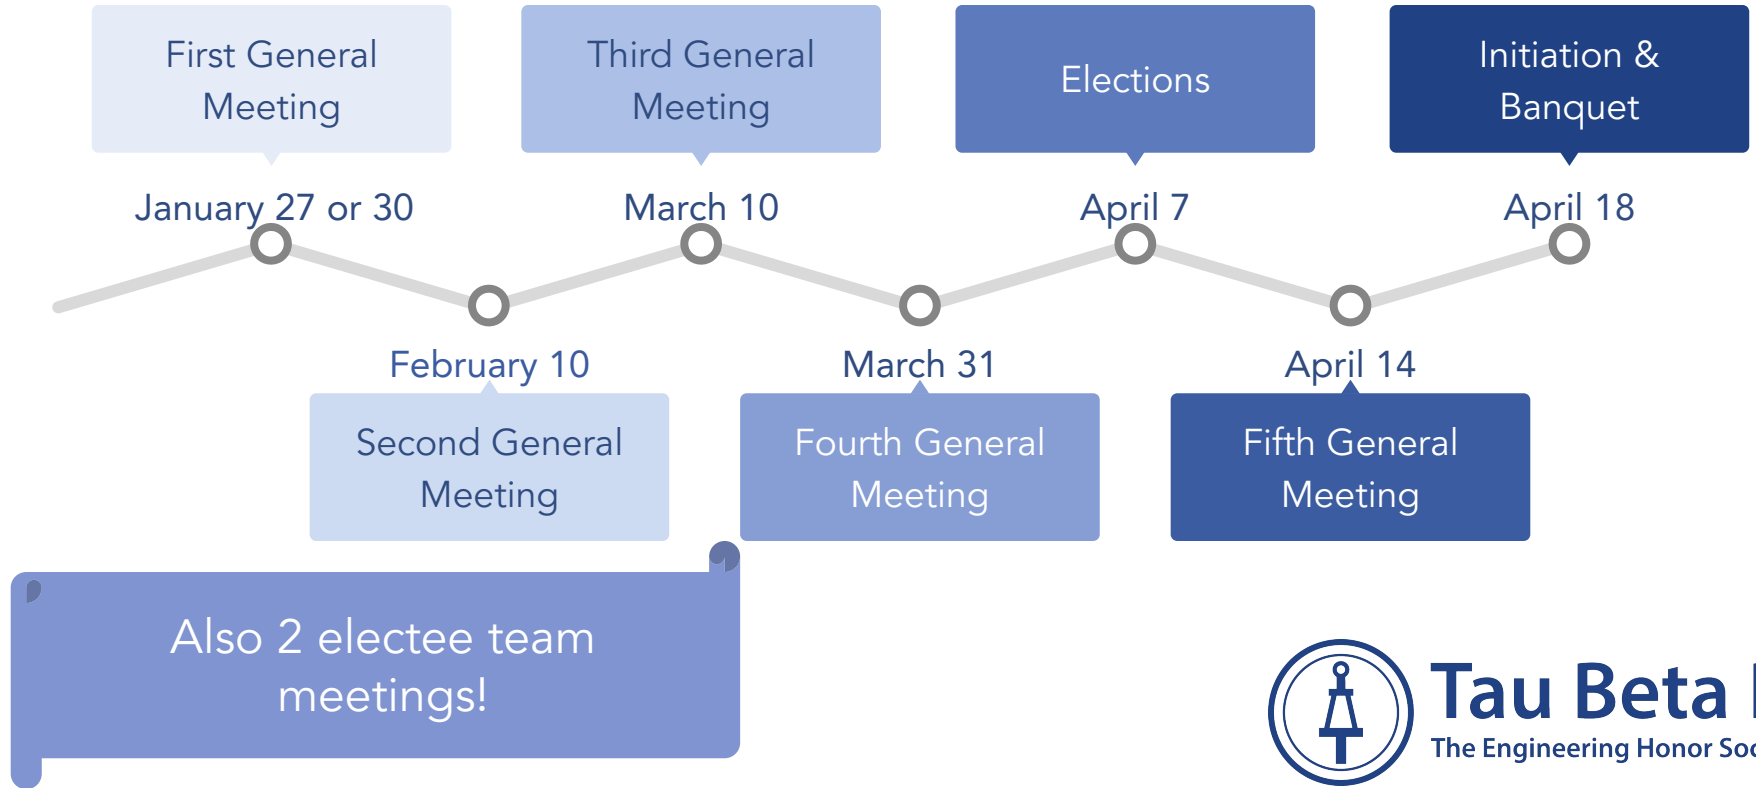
First General Meeting

Third General Meeting

Elections

Initiation & Banquet

January 27 or 30

March 10

April 7

April 18

February 10

March 31

April 14

Second General Meeting

Fourth General Meeting

Fifth General Meeting

Also 2 electee team meetings!

Tau Beta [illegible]

The Engineering Honor Soc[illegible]